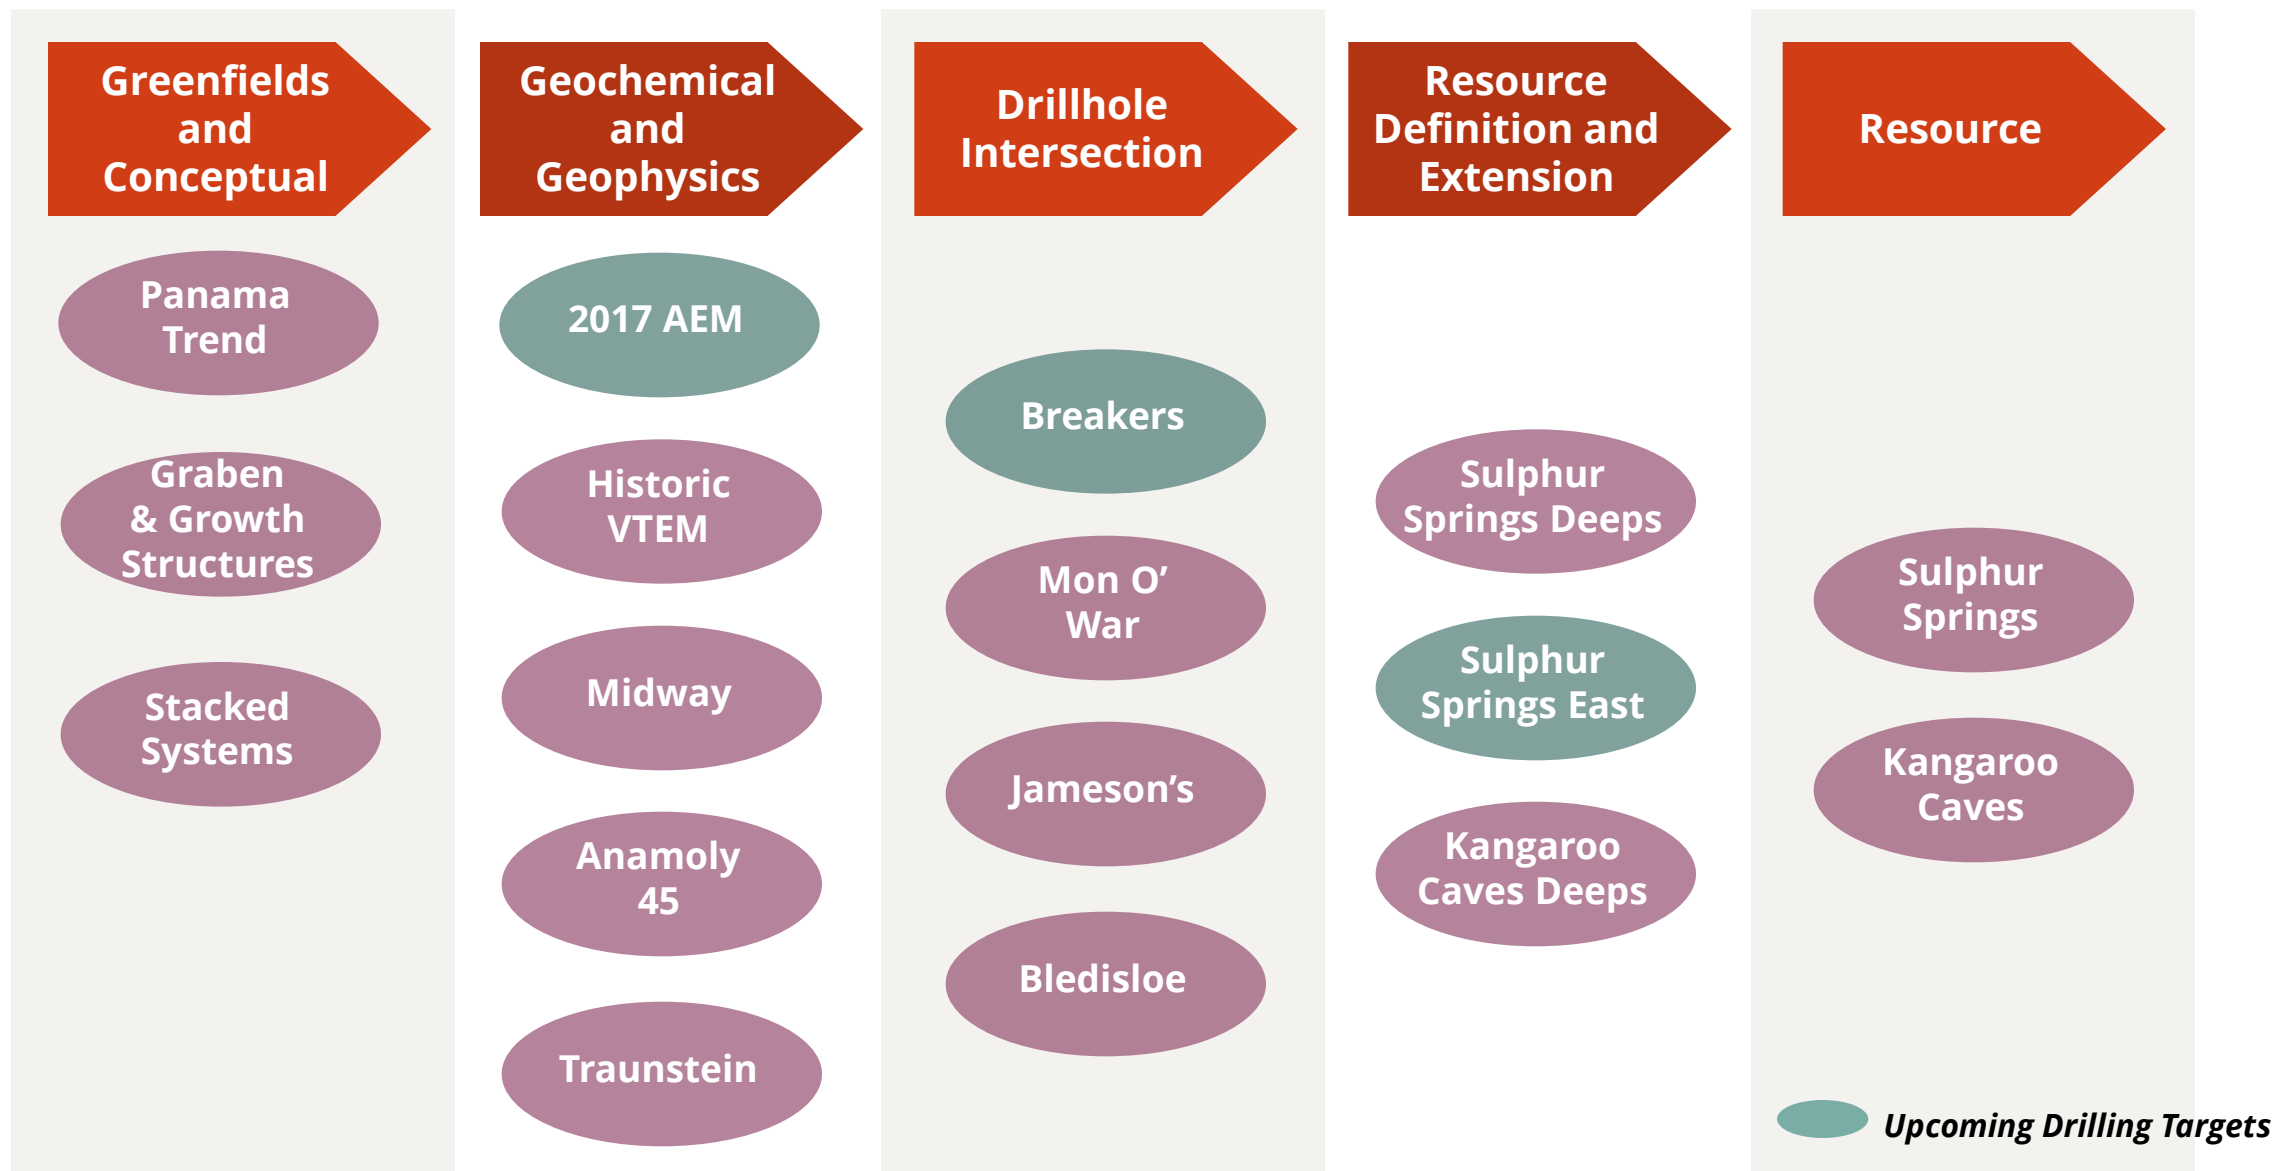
Greenfields and Conceptual

Panama Trend

Graben & Growth Structures

Stacked Systems

Geochemical and Geophysics

2017 AEM

Historic VTEM

Midway

Anamoly 45

Traunstein

Drillhole Intersection

Breakers

Mon O' War

Jameson's

Bledisloe

Resource Definition and Extension

Sulphur Springs Deeps

Sulphur Springs East

Kangaroo Caves Deeps

Resource

Sulphur Springs

Kangaroo Caves

Upcoming Drilling Targets